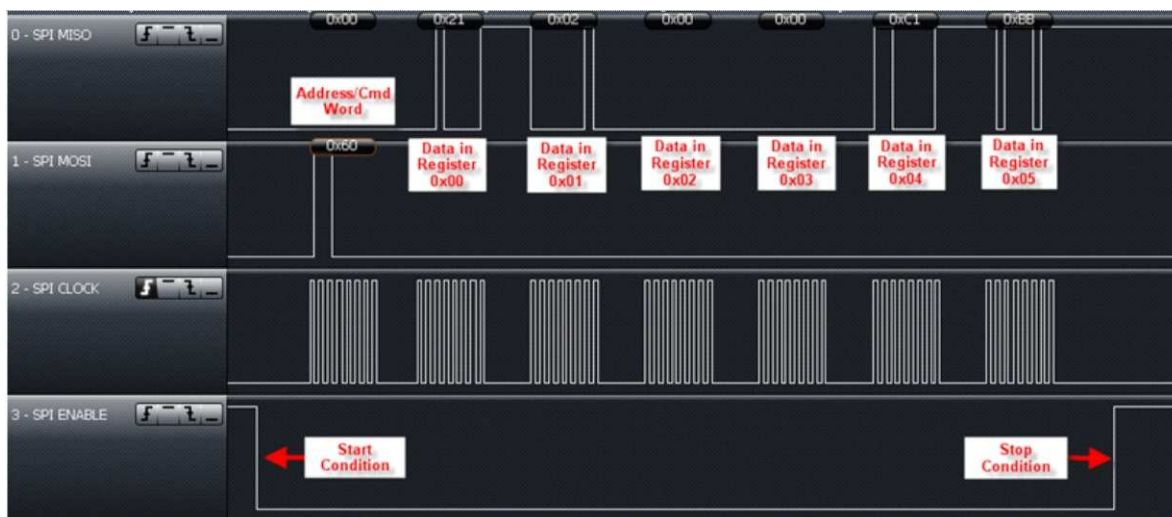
0 - SPI MISO

0x00 0x21 0x02 0x00 0x00 0xC1 0xBB

Address/Cmd Word

1 - SPI MOSI

0x60

Data in Register 0x00

Data in Register 0x01

Data in Register 0x02

Data in Register 0x03

Data in Register 0x04

Data in Register 0x05

2 - SPI CLOCK

3 - SPI ENABLE

Start Condition

Stop Condition